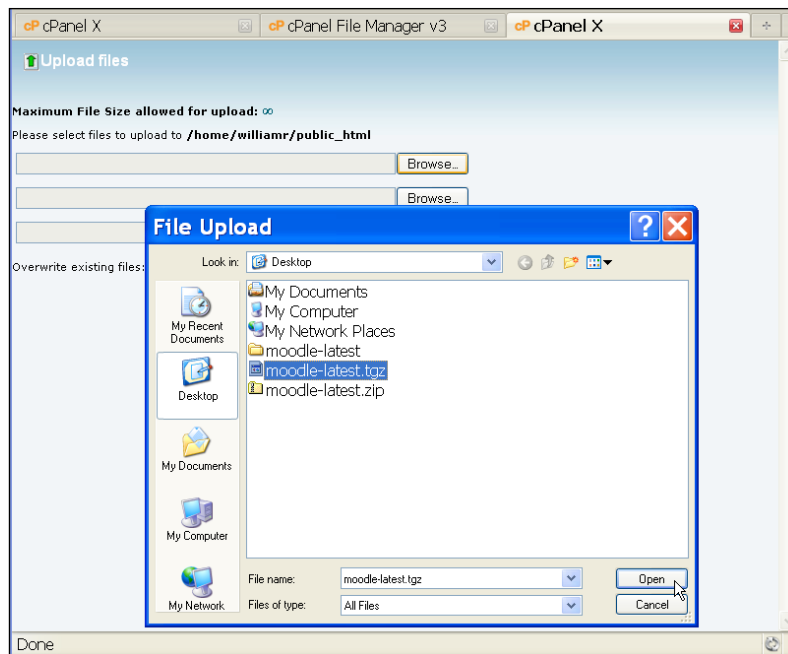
cP cPanel X

cP cPanel File Manager v3

cP cPanel X

Upload files

Maximum File Size allowed for upload: ∞

Please select files to upload to /home/williamr/public_html

Browse...

Browse...

Overwrite existing files:

File Upload

Look in: Desktop

My Recent Documents

Desktop

My Documents

My Computer

My Network

My Documents
My Computer
My Network Places
moodle-latest
moodle-latest.tgz
moodle-latest.zip

File name: moodle-latest.tgz

Files of type: All Files

Open

Cancel

Done